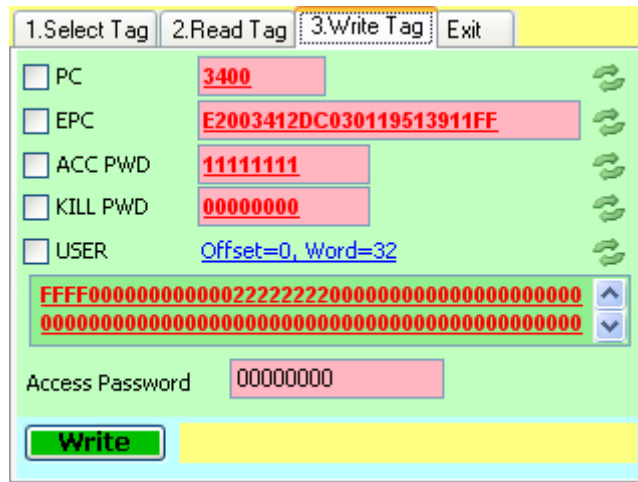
1.Select Tag | 2.Read Tag | 3.Write Tag | Exit

PC 3400

EPC E2003412DC030119513911FF

ACC PWD 11111111

KILL PWD 00000000

USER Offset=0, Word=32

FFFF000000000000222222220000000000000000000
00000000000000000000000000000000000000000000

Access Password 00000000

Write